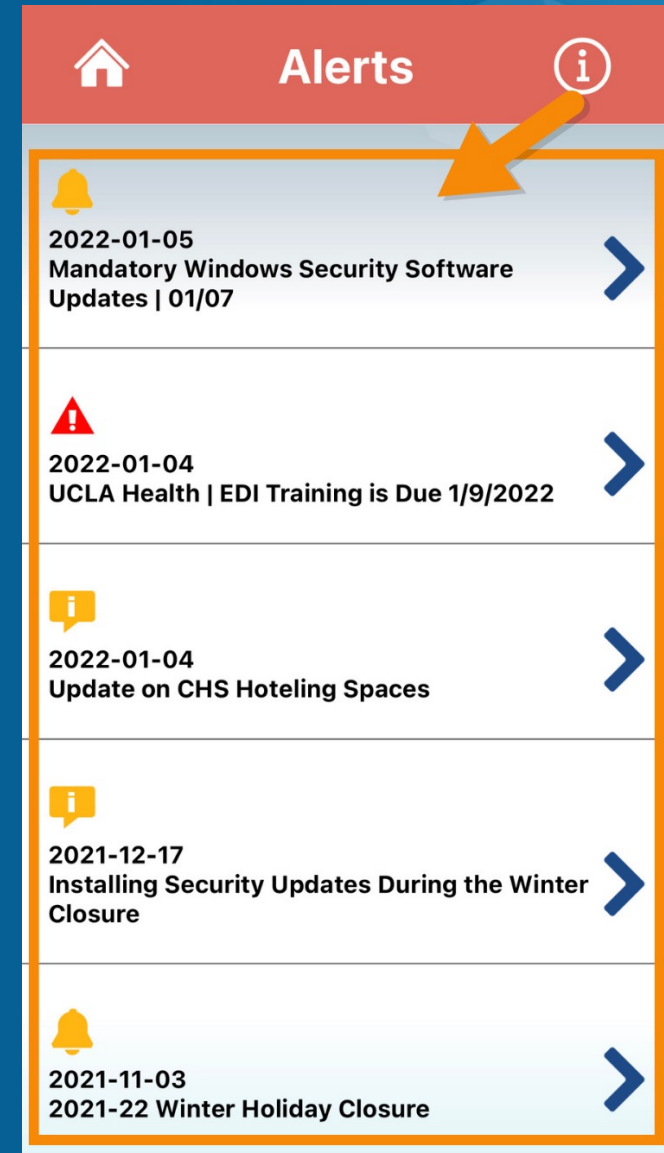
Alerts

2022-01-05
Mandatory Windows Security Software Updates | 01/07

2022-01-04
UCLA Health | EDI Training is Due 1/9/2022

2022-01-04
Update on CHS Hoteling Spaces

2021-12-17
Installing Security Updates During the Winter Closure

2021-11-03
2021-22 Winter Holiday Closure